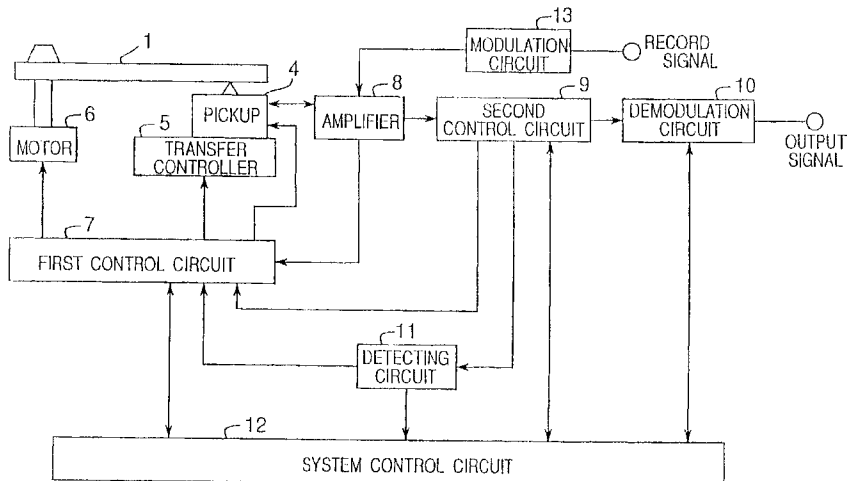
13
MODULATION CIRCUIT
RECORD SIGNAL
1
4
PICKUP
8
AMPLIFIER
9
SECOND CONTROL CIRCUIT
10
DEMODULATION CIRCUIT
OUTPUT SIGNAL
6
MOTOR
5
TRANSFER CONTROLLER
7
FIRST CONTROL CIRCUIT
11
DETECTING CIRCUIT
12
SYSTEM CONTROL CIRCUIT